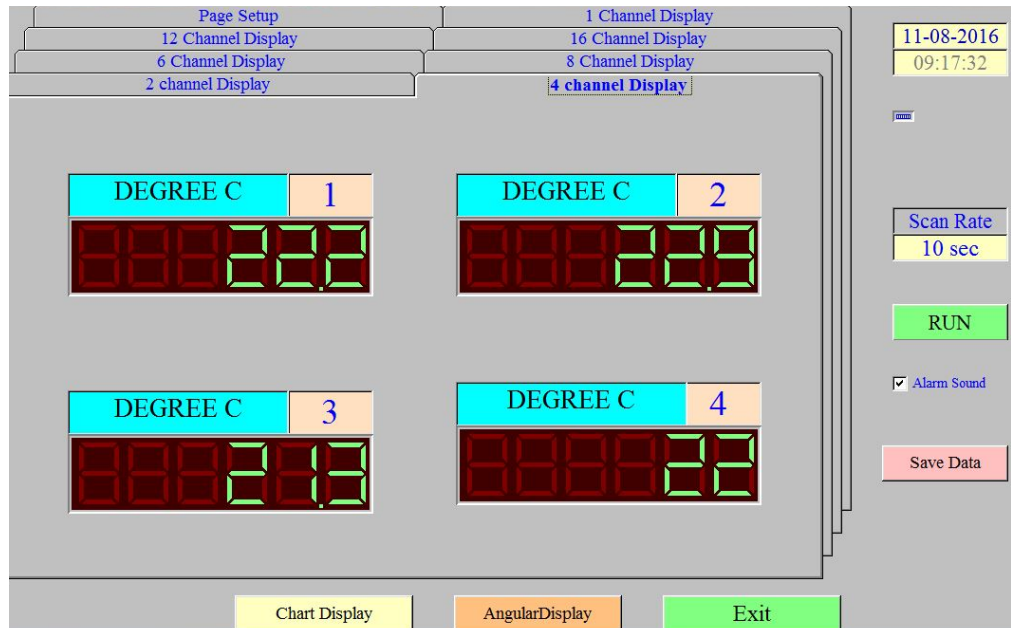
Page Setup
1 Channel Display
12 Channel Display
16 Channel Display
6 Channel Display
8 Channel Display
2 channel Display
4 channel Display

11-08-2016
09:17:32

DEGREE C 1
22.2

DEGREE C 2
22.9

DEGREE C 3
21.3

DEGREE C 4
22

Scan Rate
10 sec

RUN

Alarm Sound

Save Data

Chart Display
AngularDisplay
Exit